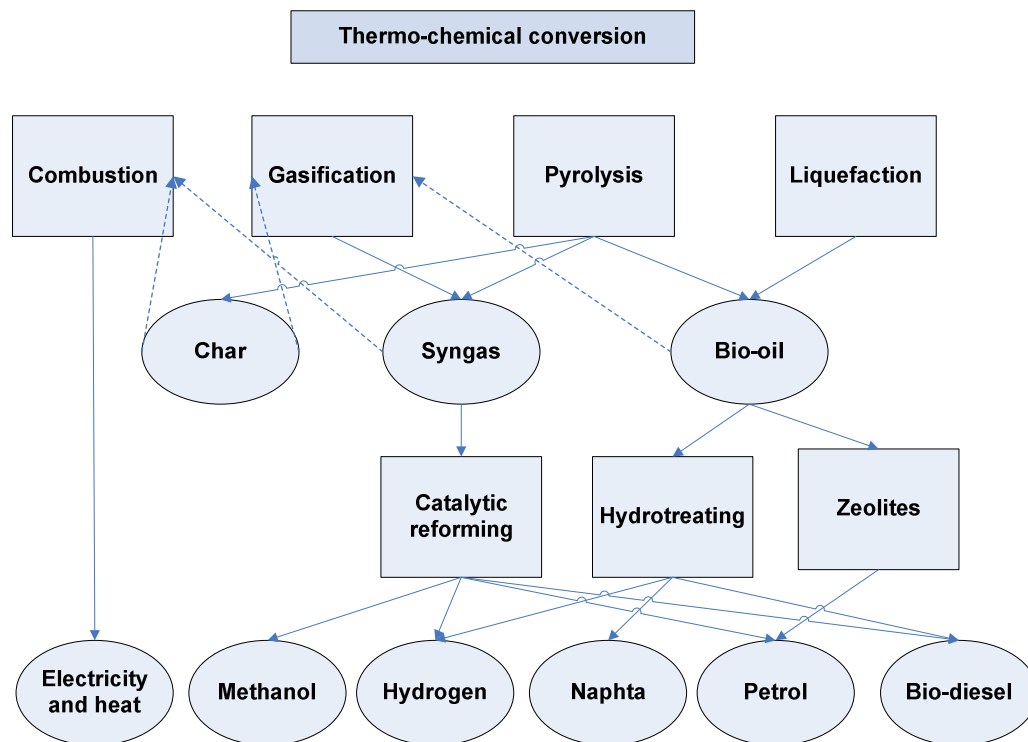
Thermo-chemical conversion

Combustion

Gasification

Pyrolysis

Liquefaction

Char

Syngas

Bio-oil

Catalytic reforming

Hydrotreating

Zeolites

Electricity and heat

Methanol

Hydrogen

Naphta

Petrol

Bio-diesel